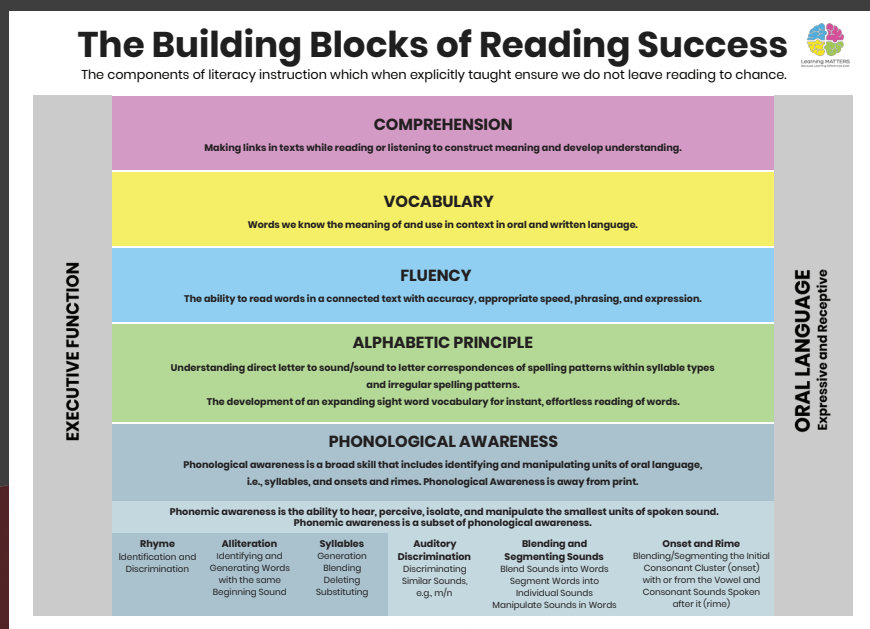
The Building Blocks of Reading Success

The components of literacy instruction which when explicitly taught ensure we do not leave reading to chance.

Learning MATTERS

EXECUTIVE FUNCTION

COMPREHENSION

Making links in texts while reading or listening to construct meaning and develop understanding.

VOCABULARY

Words we know the meaning of and use in context in oral and written language.

FLUENCY

The ability to read words in a connected text with accuracy, appropriate speed, phrasing, and expression.

ALPHABETIC PRINCIPLE

Understanding direct letter to sound/sound to letter correspondences of spelling patterns within syllable types and irregular spelling patterns.

The development of an expanding sight word vocabulary for instant, effortless reading of words.

PHONOLOGICAL AWARENESS

Phonological awareness is a broad skill that includes identifying and manipulating units of oral language, i.e., syllables, and onsets and rimes. Phonological Awareness is away from print.

Phonemic awareness is the ability to hear, perceive, isolate, and manipulate the smallest units of spoken sound. Phonemic awareness is a subset of phonological awareness.

| Rhyme | Alliteration | Syllables | Auditory Discrimination | Blending and Segmenting Sounds | Onset and Rime |
|---|---|---|---|---|---|
| Identification and Discrimination | Identifying and Generating Words with the same Beginning Sound | Generation Blending Deleting Substituting | Discriminating Similar Sounds, e.g. m/n | Blend Sounds into Words Segment Words into Individual Sounds Manipulate Sounds in Words | Blending/Segmenting the Initial Consonant Cluster (onset) with or from the Vowel and Consonant Sounds Spoken after it (rime) |

ORAL LANGUAGE
Expressive and Receptive